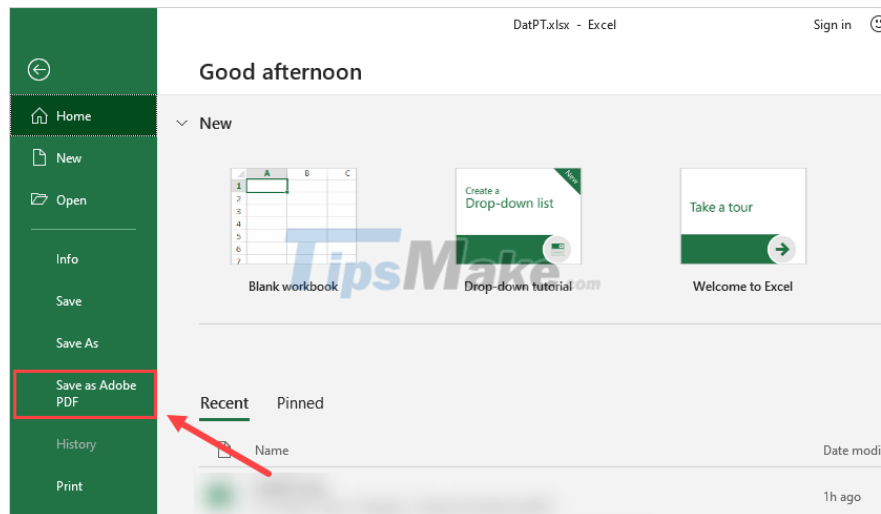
DatPT.xlsx - Excel

Sign in

Home

New

Open

Info

Save

Save As

Save as Adobe PDF

History

Print

Good afternoon

New

| | A | B | C |
|---|---|---|---|
| 1 | | | |
| 2 | | | |
| 3 | | | |
| 4 | | | |
| 5 | | | |
| 6 | | | |
| 7 | | | |

Blank workbook

New

Create a Drop-down list

Drop-down tutorial

Take a tour

Welcome to Excel

TipsMake.com

Recent Pinned

Name

Date modi

1h ago